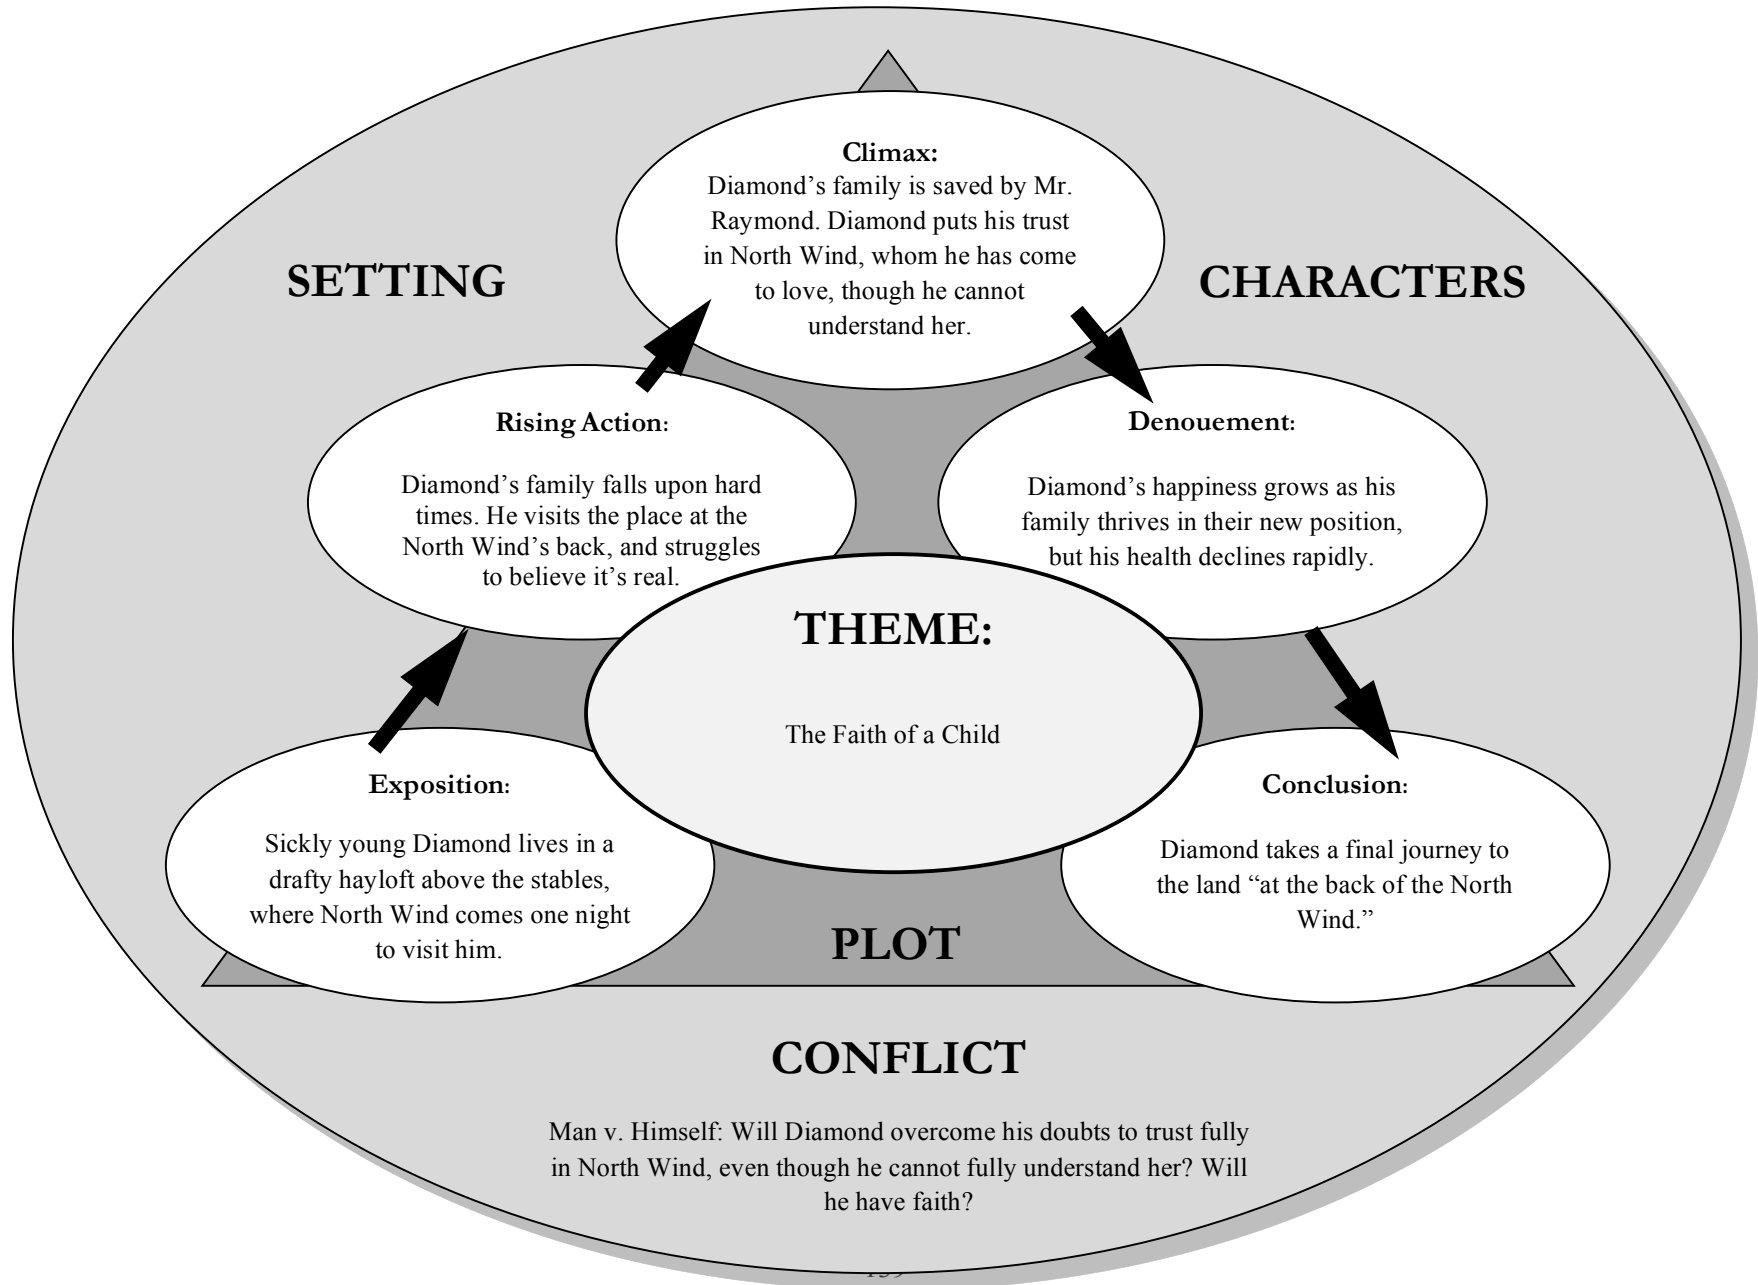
Climax:
Diamond's family is saved by Mr. Raymond. Diamond puts his trust in North Wind, whom he has come to love, though he cannot understand her.

SETTING

CHARACTERS

Rising Action:

Diamond's family falls upon hard times. He visits the place at the North Wind's back, and struggles to believe it's real.

Denouement:

Diamond's happiness grows as his family thrives in their new position, but his health declines rapidly.

THEME:

The Faith of a Child

Exposition:

Sickly young Diamond lives in a drafty hayloft above the stables, where North Wind comes one night to visit him.

Conclusion:

Diamond takes a final journey to the land "at the back of the North Wind."

PLOT

CONFLICT

Man v. Himself: Will Diamond overcome his doubts to trust fully in North Wind, even though he cannot fully understand her? Will he have faith?

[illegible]